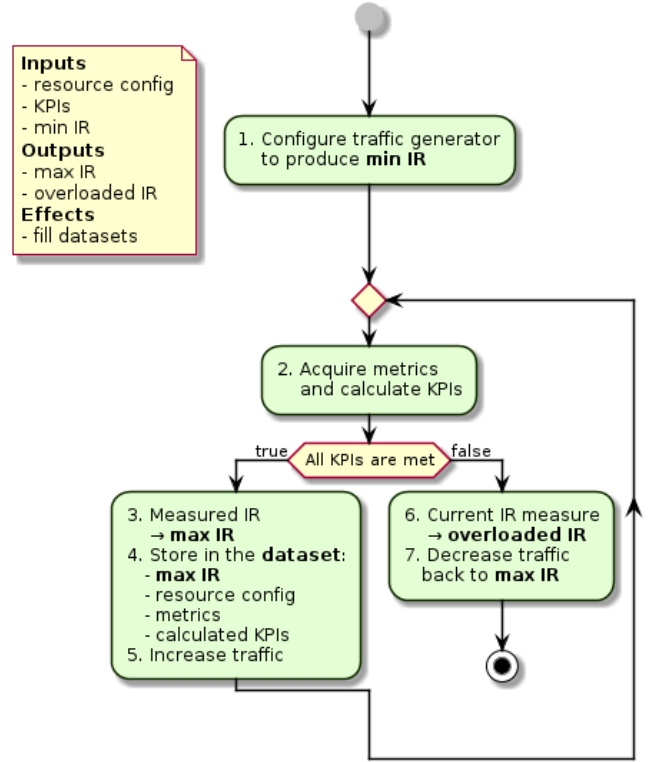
**Inputs**
- resource config
- KPIs
- min IR
**Outputs**
- max IR
- overloaded IR
**Effects**
- fill datasets

1. Configure traffic generator to produce **min IR**

2. Acquire metrics and calculate KPIs

true

All KPIs are met

false

3. Measured IR → **max IR**
4. Store in the **dataset**:
- **max IR**
- resource config
- metrics
- calculated KPIs
5. Increase traffic

6. Current IR measure → **overloaded IR**
7. Decrease traffic back to **max IR**